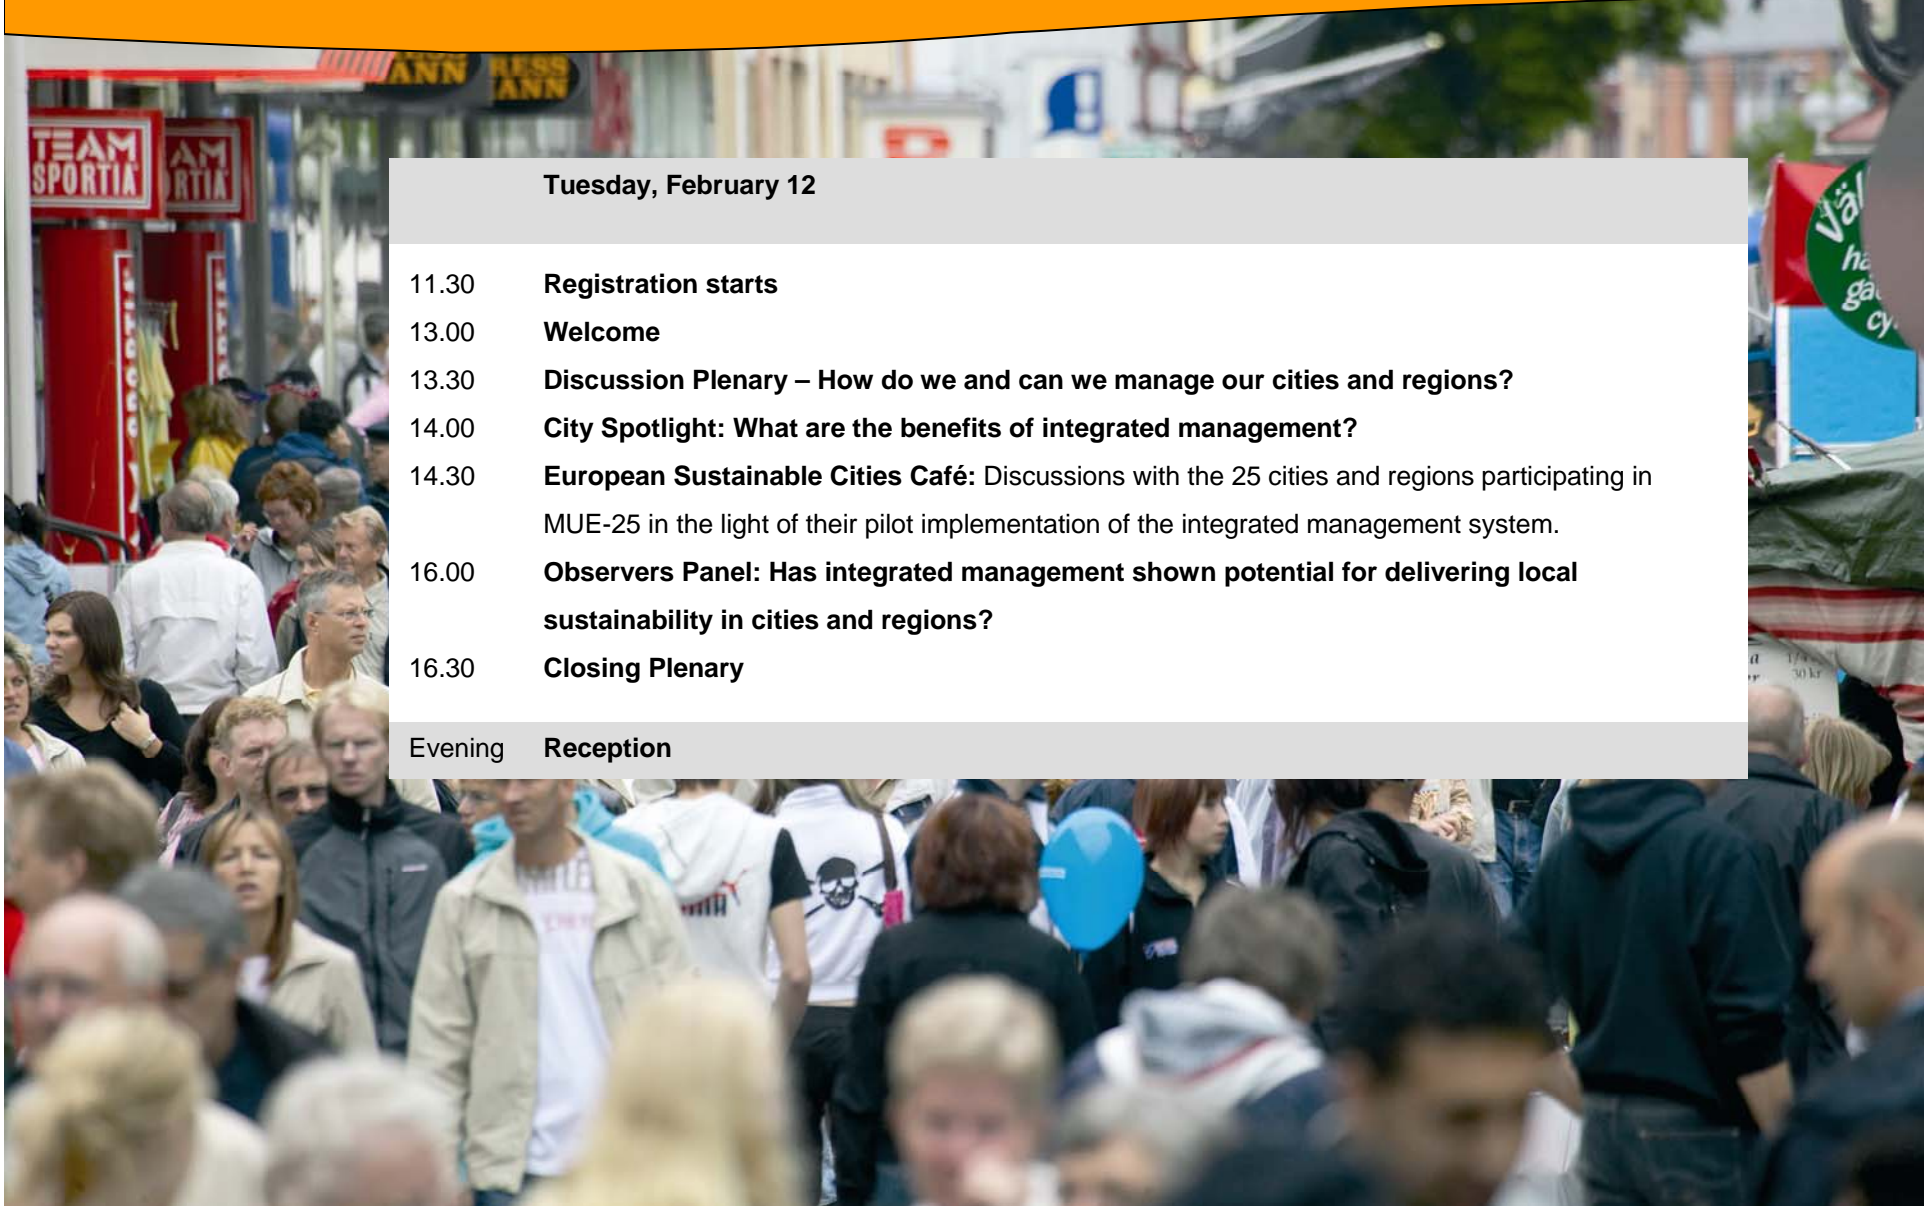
TEAM SPORTIA

Tuesday, February 12

11.30 Registration starts

13.00 Welcome

13.30 Discussion Plenary – How do we and can we manage our cities and regions?

14.00 City Spotlight: What are the benefits of integrated management?

14.30 European Sustainable Cities Café: Discussions with the 25 cities and regions participating in MUE-25 in the light of their pilot implementation of the integrated management system.

16.00 Observers Panel: Has integrated management shown potential for delivering local sustainability in cities and regions?

16.30 Closing Plenary

Evening Reception